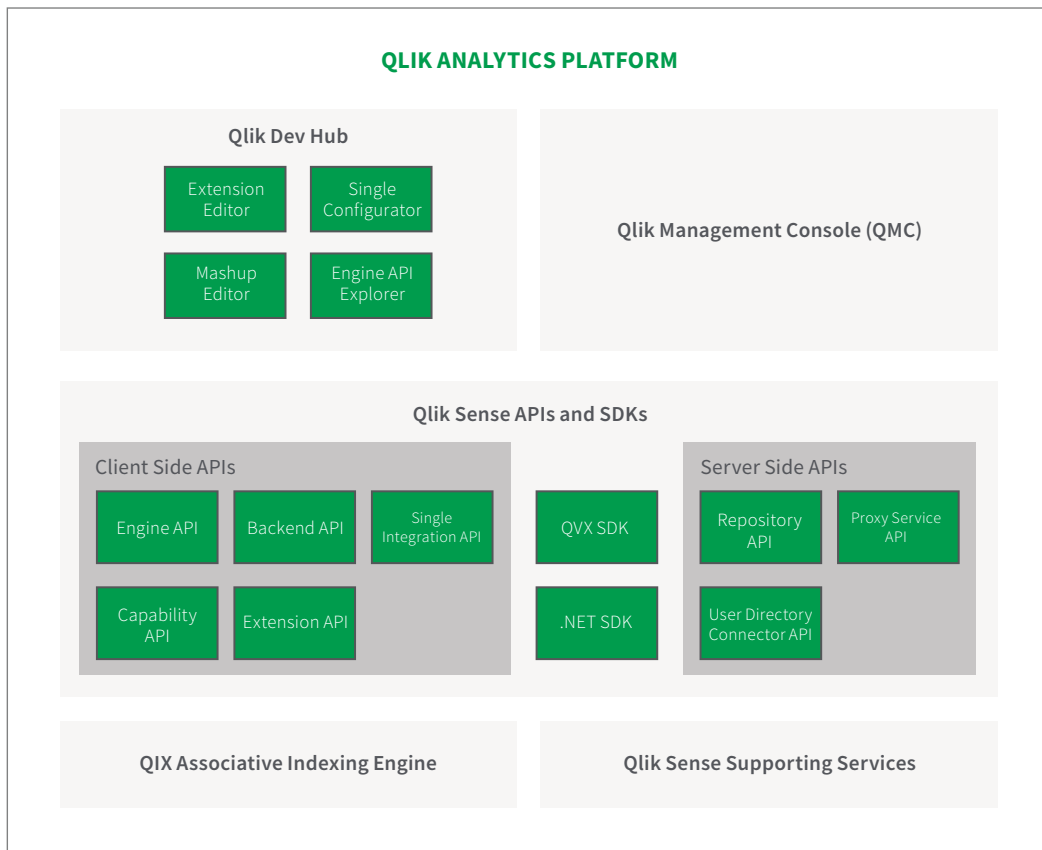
QLIK ANALYTICS PLATFORM

Qlik Dev Hub

Extension Editor

Single Configurator

Mashup Editor

Engine API Explorer

Qlik Management Console (QMC)

Qlik Sense APIs and SDKs

Client Side APIs

Engine API

Backend API

Single Integration API

Capability API

Extension API

QVX SDK

.NET SDK

Server Side APIs

Repository API

Proxy Service API

User Directory Connector API

QIX Associative Indexing Engine

Qlik Sense Supporting Services